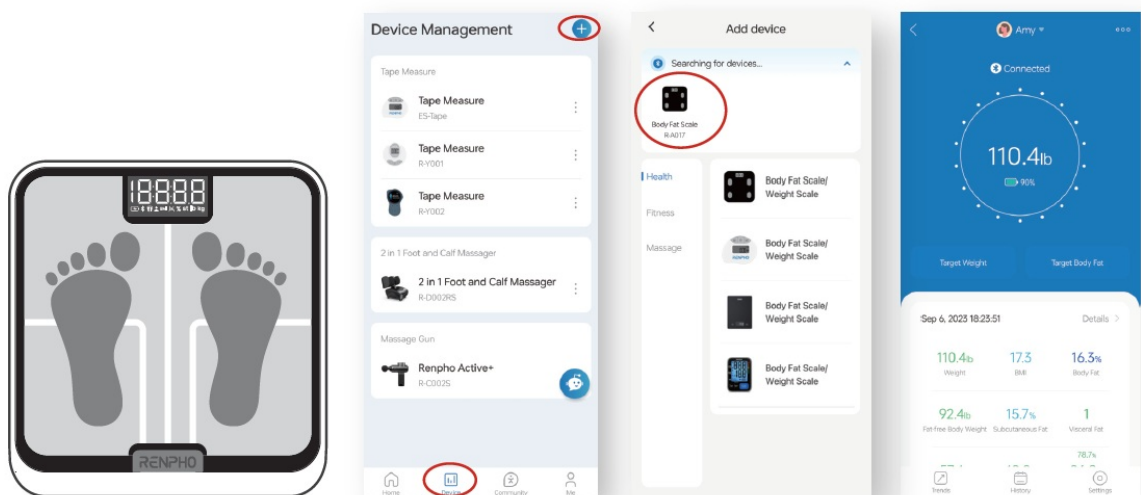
18888

RENPHO

Device Management

Tape Measure

Tape Measure
ES-Tape

Tape Measure
R-Y001

Tape Measure
R-Y002

2 in 1 Foot and Calf Massager

2 in 1 Foot and Calf Massager
R-D002RS

Massage Gun

Renpho Active+
R-C002S

Home
Device
Community
Me

Add device

Searching for devices...

Body Fat Scale
R-A017

Health
Fitness
Massage

Body Fat Scale/ Weight Scale

Body Fat Scale/ Weight Scale

Body Fat Scale/ Weight Scale

Body Fat Scale/ Weight Scale

Amy

Connected

110.4lb

90%

Target Weight
Target Body Fat

Sep 6, 2023 18:23:51
Details

110.4lb
Weight

17.3
BMI

16.3%
Body Fat

92.4lb
Fat-free Body Weight

15.7%
Subcutaneous Fat

1
Visceral Fat

78.7%

Trends
History
Settings